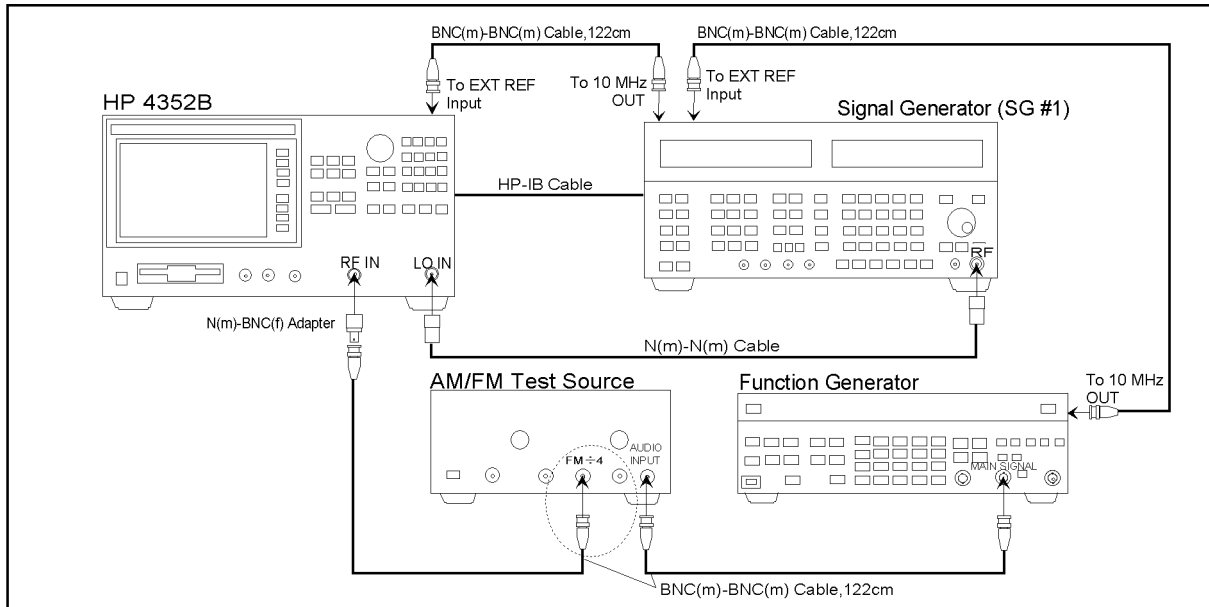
BNC(m)-BNC(m) Cable,122cm

BNC(m)-BNC(m) Cable,122cm

To EXT REF Input

To 10 MHz OUT

To EXT REF Input

HP 4352B

Signal Generator (SG #1)

HP-IB Cable

RF IN

LO IN

RF

N(m)-BNC(f) Adapter

N(m)-N(m) Cable

AM/FM Test Source

Function Generator

To 10 MHz OUT

FM ÷ 4

AUDIO INPUT

MAIN SIGNAL

BNC(m)-BNC(m) Cable,122cm